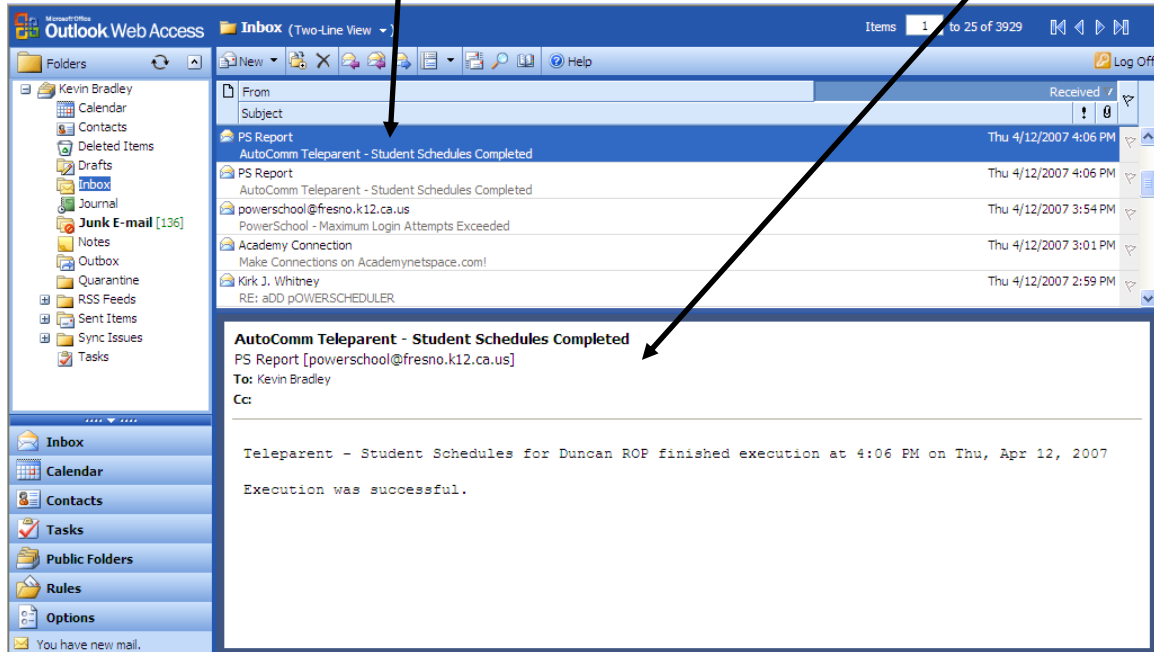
Microsoft Office Outlook Web Access

Inbox (Two-Line View

Items 1 to 25 of 3929

New Help Log Off

Folders

Kevin Bradley
Calendar
Contacts
Deleted Items
Drafts
Inbox
Journal
Junk E-mail [136]
Notes
Outbox
Quarantine
RSS Feeds
Sent Items
Sync Issues
Tasks

Inbox
Calendar
Contacts
Tasks
Public Folders
Rules
Options

You have new mail.

From
Subject
Received
! 0

PS Report
AutoComm Teleparent - Student Schedules Completed
Thu 4/12/2007 4:06 PM

PS Report
AutoComm Teleparent - Student Schedules Completed
Thu 4/12/2007 4:06 PM

powerschool@fresno.k12.ca.us
PowerSchool - Maximum Login Attempts Exceeded
Thu 4/12/2007 3:54 PM

Academy Connection
Make Connections on Academynetspace.com!
Thu 4/12/2007 3:01 PM

Kirk J. Whitney
RE: aDD pOWERSCHEDULER
Thu 4/12/2007 2:59 PM

AutoComm Teleparent - Student Schedules Completed
PS Report [powerschool@fresno.k12.ca.us]
To: Kevin Bradley
Cc:

Teleparent - Student Schedules for Duncan ROP finished execution at 4:06 PM on Thu, Apr 12, 2007

Execution was successful.